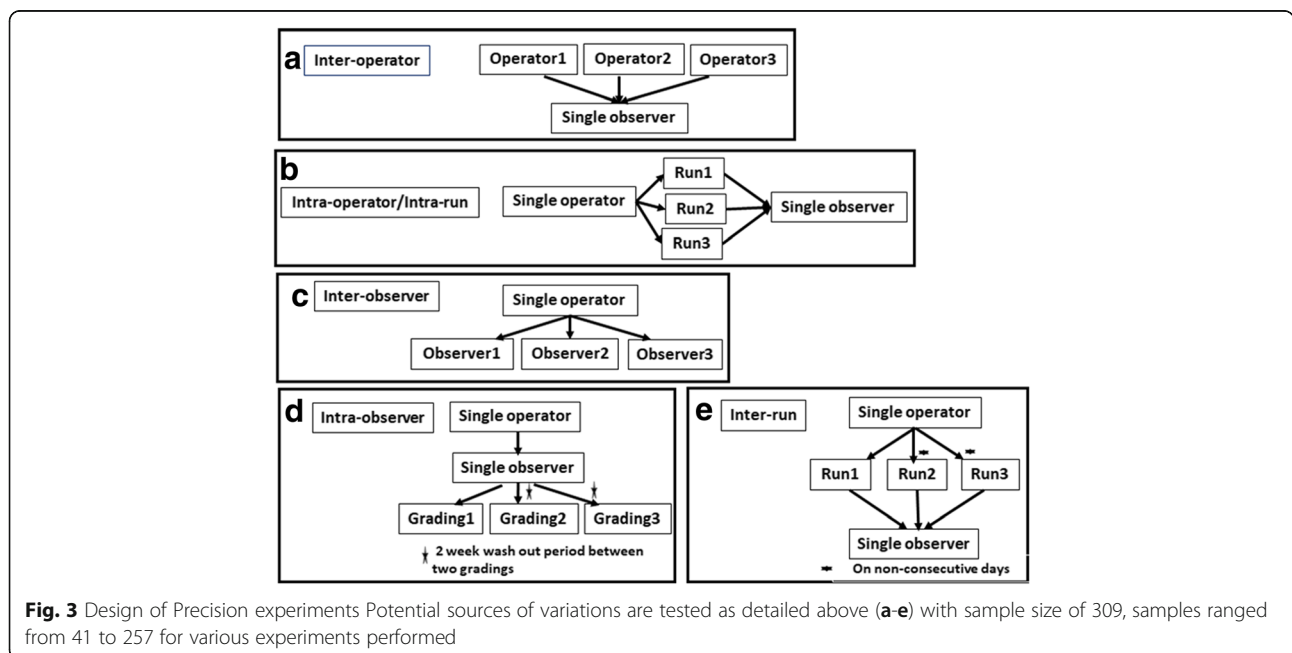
a Inter-operator

Operator1 Operator2 Operator3

Single observer

b Intra-operator/Intra-run

Single operator

Run1 Run2 Run3

Single observer

c Inter-observer

Single operator

Observer1 Observer2 Observer3

d Intra-observer

Single operator

Single observer

Grading1 Grading2 Grading3

2 week wash out period between two gradings

e Inter-run

Single operator

Run1 Run2 Run3

Single observer

On non-consecutive days

**Fig. 3** Design of Precision experiments Potential sources of variations are tested as detailed above (**a**-**e**) with sample size of 309, samples ranged from 41 to 257 for various experiments performed